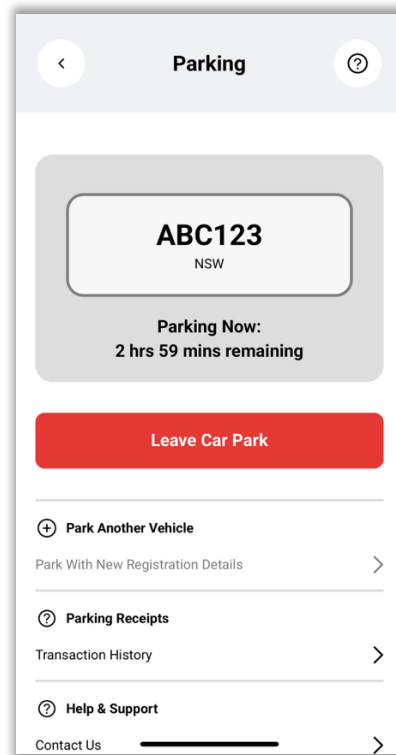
<

Parking

?

ABC123

NSW

Parking Now:
2 hrs 59 mins remaining

Leave Car Park

+ Park Another Vehicle

Park With New Registration Details >

? Parking Receipts

Transaction History >

? Help & Support

Contact Us >